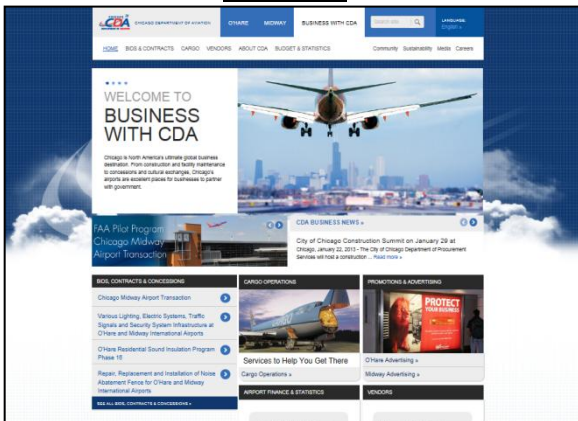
CDA CHICAGO DEPARTMENT OF AVIATION

O'HARE MIDWAY BUSINESS WITH CDA

Search site...

LANGUAGE English

HOME BIDS & CONTRACTS CARGO VENDORS ABOUT CDA BUDGET & STATISTICS

Community Sustainability Media Careers

WELCOME TO BUSINESS WITH CDA

Chicago is North America's ultimate global business destination. From construction and facility maintenance to concessions and cultural exchanges, Chicago's airports are excellent places for businesses to partner with government.

FAA Pilot Program Chicago Midway Airport Transaction

CDA BUSINESS NEWS »

City of Chicago Construction Summit on January 29 at Chicago, January 22, 2013 - The City of Chicago Department of Procurement Services will host a construction ... Read more »

BIDS, CONTRACTS & CONCESSIONS

Chicago Midway Airport Transaction

Various Lighting, Electric Systems, Traffic Signals and Security System Infrastructure at O'Hare and Midway International Airports

O'Hare Residential Sound Insulation Program Phase 16

Repair, Replacement and Installation of Noise Abatement Fence for O'Hare and Midway International Airports

SEE ALL BIDS, CONTRACTS & CONCESSIONS »

CARGO OPERATIONS

Services to Help You Get There

Cargo Operations »

PROMOTIONS & ADVERTISING

PROTECT YOUR BUSINESS

O'Hare Advertising »

Midway Advertising »

AIRPORT FINANCE & STATISTICS

VENDORS